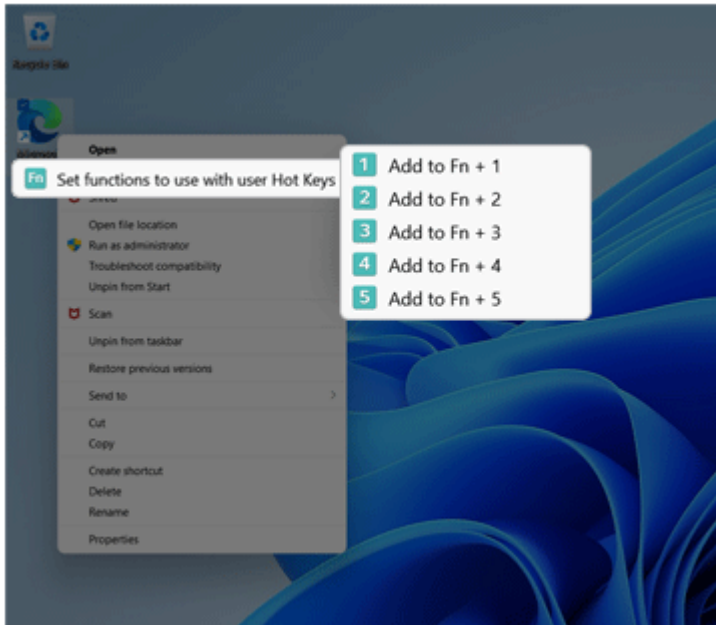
Recycle Bin

Microsoft Edge

Open

Fn Set functions to use with user Hot Keys

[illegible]

Open file location

Run as administrator

Troubleshoot compatibility

Unpin from Start

Scan

Unpin from taskbar

Restore previous versions

Send to

Cut

Copy

Create shortcut

Delete

Rename

Properties

1 Add to Fn + 1

2 Add to Fn + 2

3 Add to Fn + 3

4 Add to Fn + 4

5 Add to Fn + 5